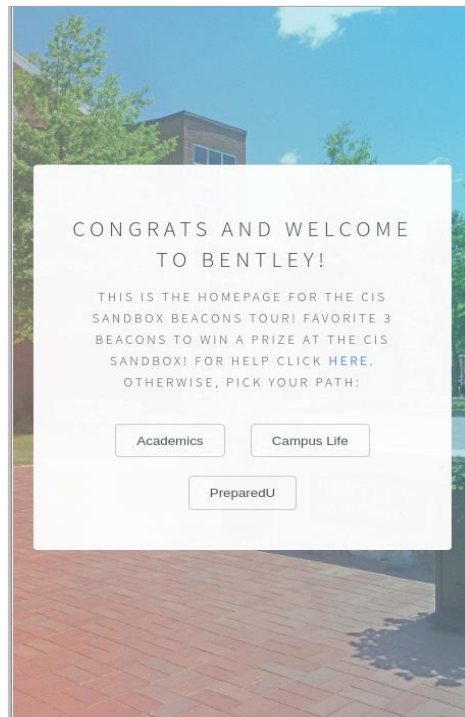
CONGRATS AND WELCOME TO BENTLEY!

THIS IS THE HOMEPAGE FOR THE CIS SANDBOX BEACONS TOUR! FAVORITE 3 BEACONS TO WIN A PRIZE AT THE CIS SANDBOX! FOR HELP CLICK HERE. OTHERWISE, PICK YOUR PATH:

Academics

Campus Life

PreparedU